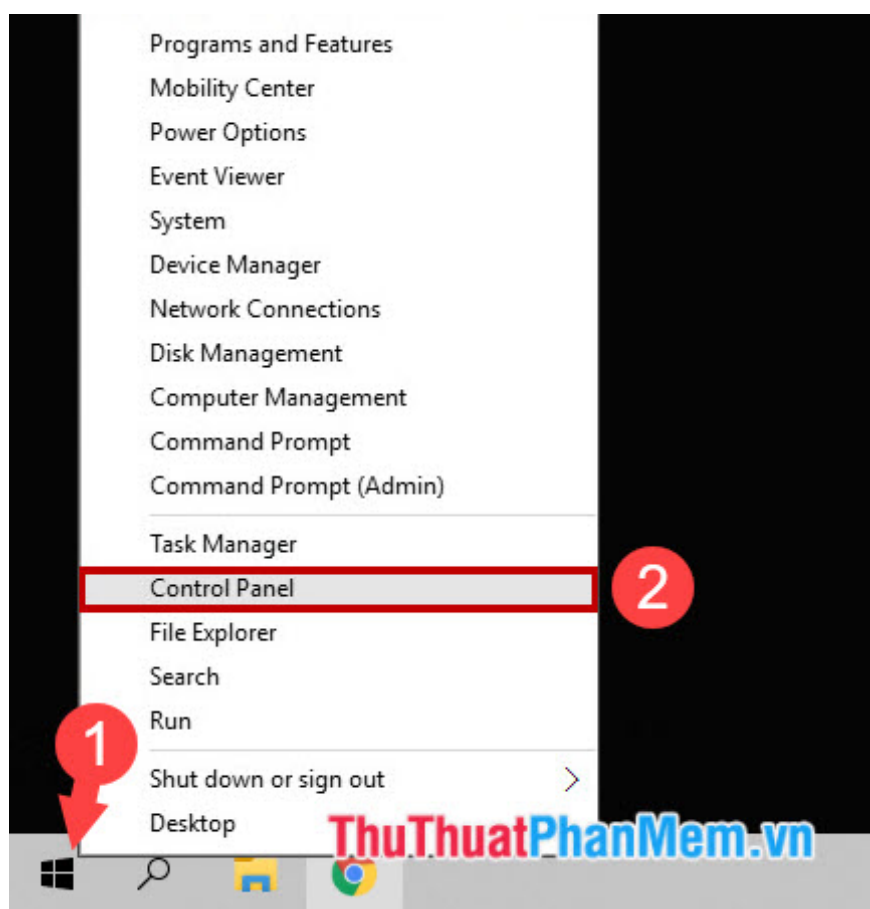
Programs and Features
Mobility Center
Power Options
Event Viewer
System
Device Manager
Network Connections
Disk Management
Computer Management
Command Prompt
Command Prompt (Admin)
Task Manager
Control Panel
2
File Explorer
Search
Run
1
Shut down or sign out
Desktop
ThuThuatPhanMem.vn